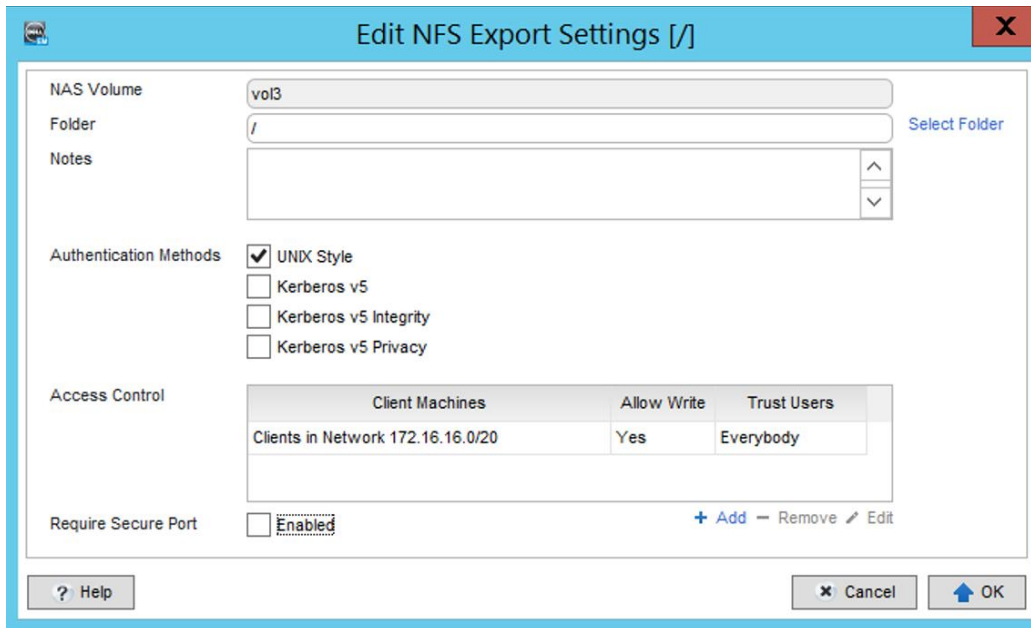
Edit NFS Export Settings [/]

NAS Volume vol3

Folder / Select Folder

Notes

Authentication Methods
UNIX Style
Kerberos v5
Kerberos v5 Integrity
Kerberos v5 Privacy

Access Control

| Client Machines | Allow Write | Trust Users |
|---|---|---|
| Clients in Network 172.16.16.0/20 | Yes | Everybody |

+ Add — Remove Edit

Require Secure Port Enabled

? Help

Cancel OK